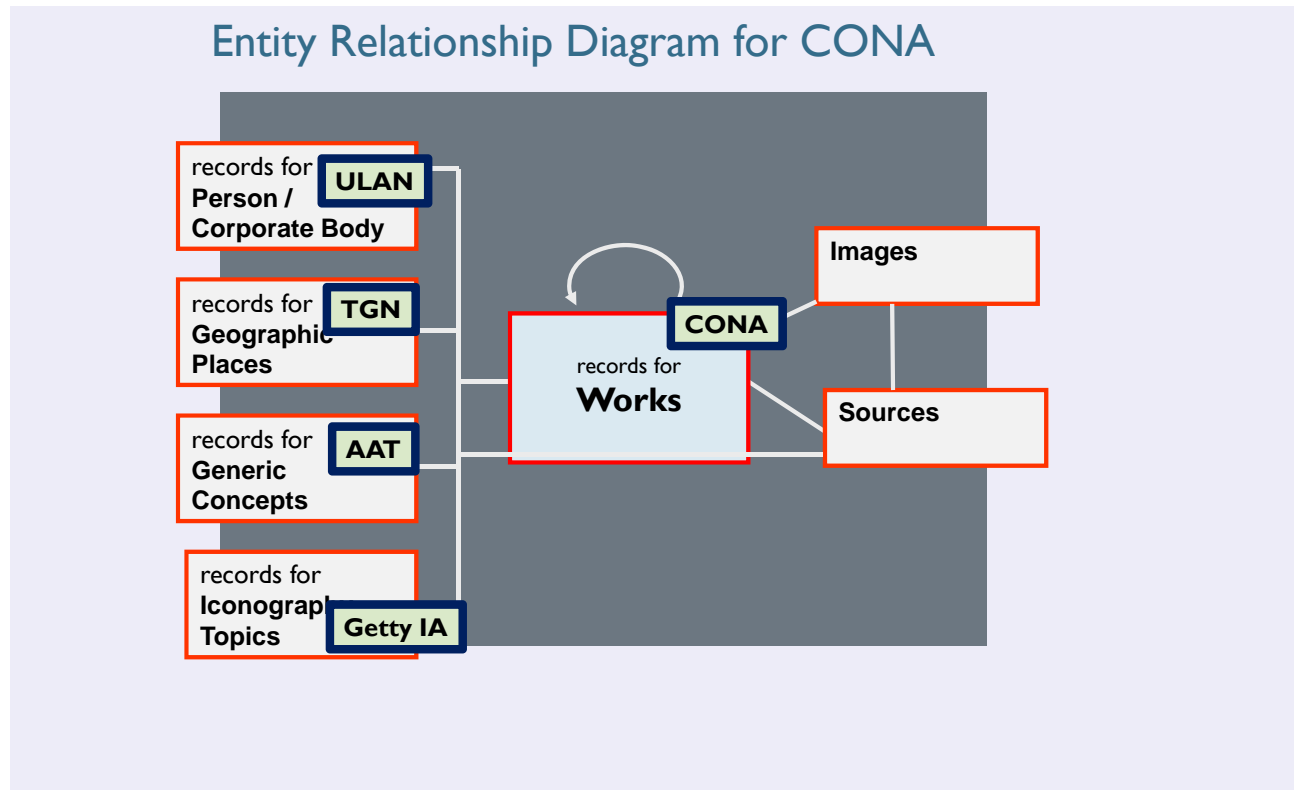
Entity Relationship Diagram for CONA

records for
Person /
Corporate Body
ULAN

records for
Geographic
Places
TGN

records for
Generic
Concepts
AAT

records for
Iconograp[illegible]
Topics
Getty IA

records for
Works
CONA

Images

Sources